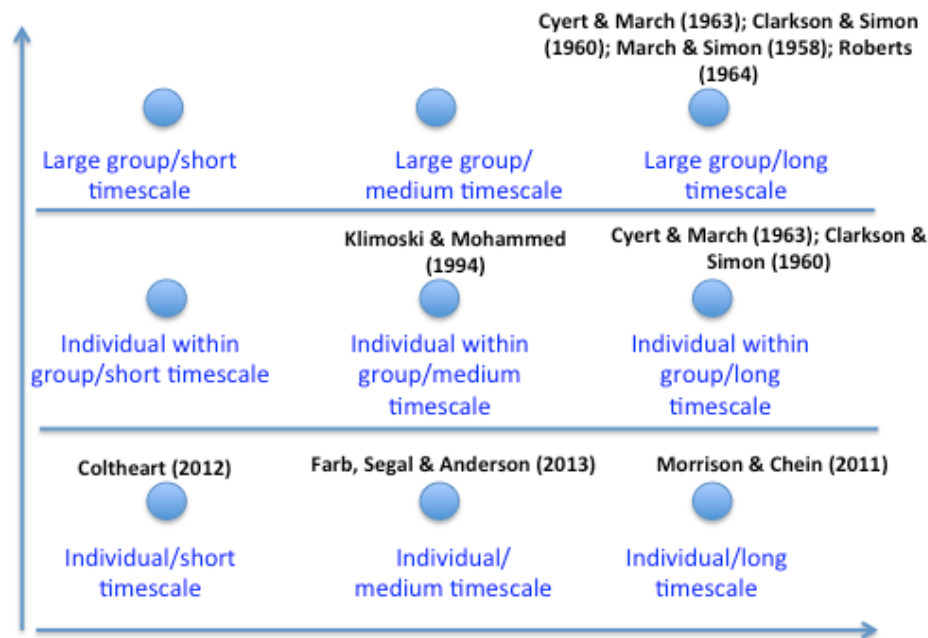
Cyert & March (1963); Clarkson & Simon (1960); March & Simon (1958); Roberts (1964)

Large group/short timescale

Large group/ medium timescale

Large group/long timescale

Klimoski & Mohammed (1994)

Cyert & March (1963); Clarkson & Simon (1960)

Individual within group/short timescale

Individual within group/medium timescale

Individual within group/long timescale

Coltheart (2012)

Farb, Segal & Anderson (2013)

Morrison & Chein (2011)

Individual/short timescale

Individual/ medium timescale

Individual/long timescale